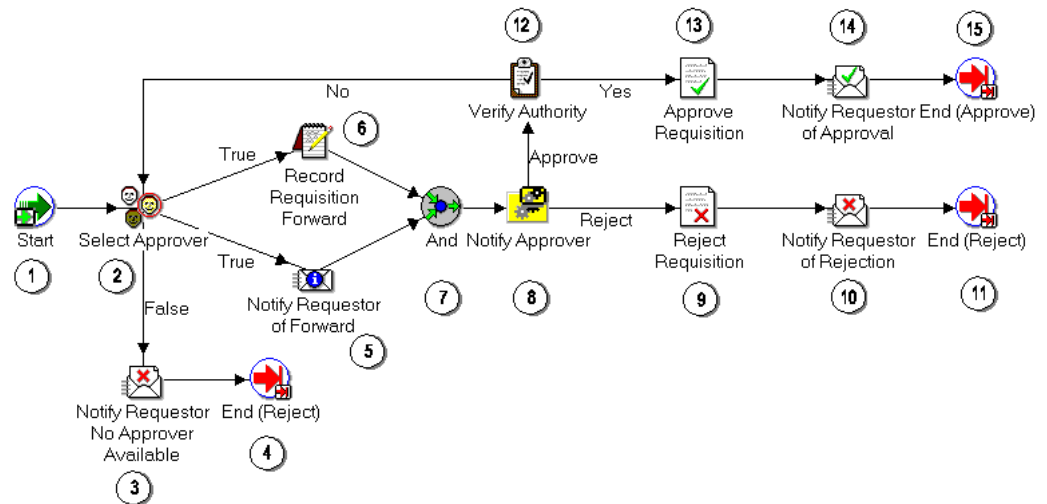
12
13
14
15
No
Verify Authority
Yes
Approve Requisition
Notify Requestor of Approval
End (Approve)
True
Record Requisition Forward
6
Approve
Start
Select Approver
And
Notify Approver
Reject
Reject Requisition
Notify Requestor of Rejection
End (Reject)
1
2
True
Notify Requestor of Forward
7
8
9
10
11
False
5
Notify Requestor No Approver Available
End (Reject)
4
3